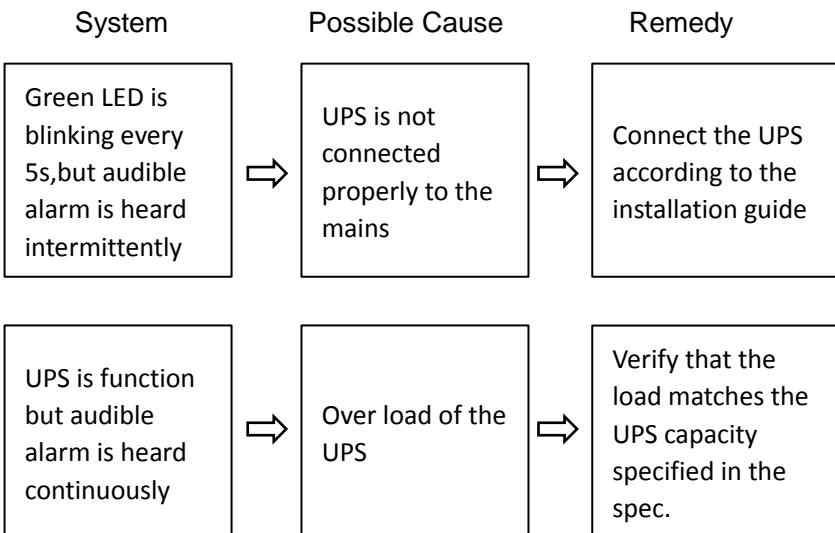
System

Possible Cause

Remedy

Green LED is blinking every 5s,but audible alarm is heard intermittently

UPS is not connected properly to the mains

Connect the UPS according to the installation guide

UPS is function but audible alarm is heard continuously

Over load of the UPS

Verify that the load matches the UPS capacity specified in the spec.